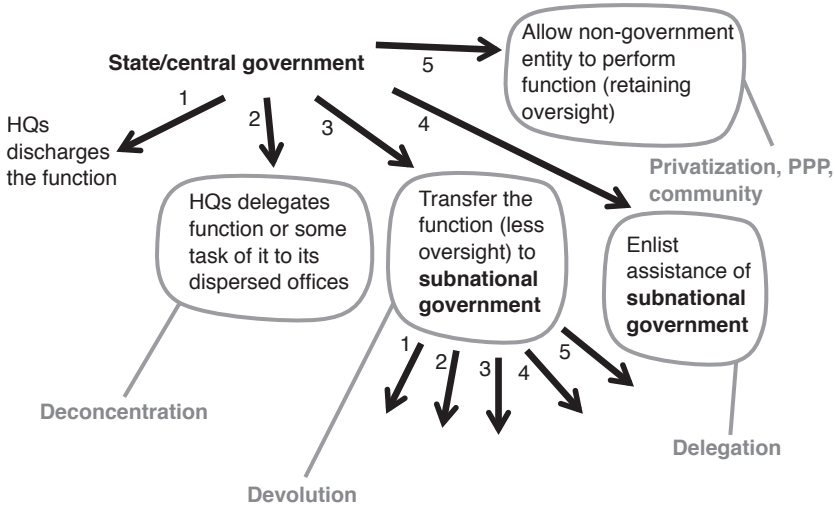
State/central government

5

Allow non-government entity to perform function (retaining oversight)

1

HQs discharges the function

2

3

4

HQs delegates function or some task of it to its dispersed offices

Transfer the function (less oversight) to **subnational government**

Privatization, PPP, community

Enlist assistance of **subnational government**

1

2

3

4

5

Deconcentration

Delegation

Devolution